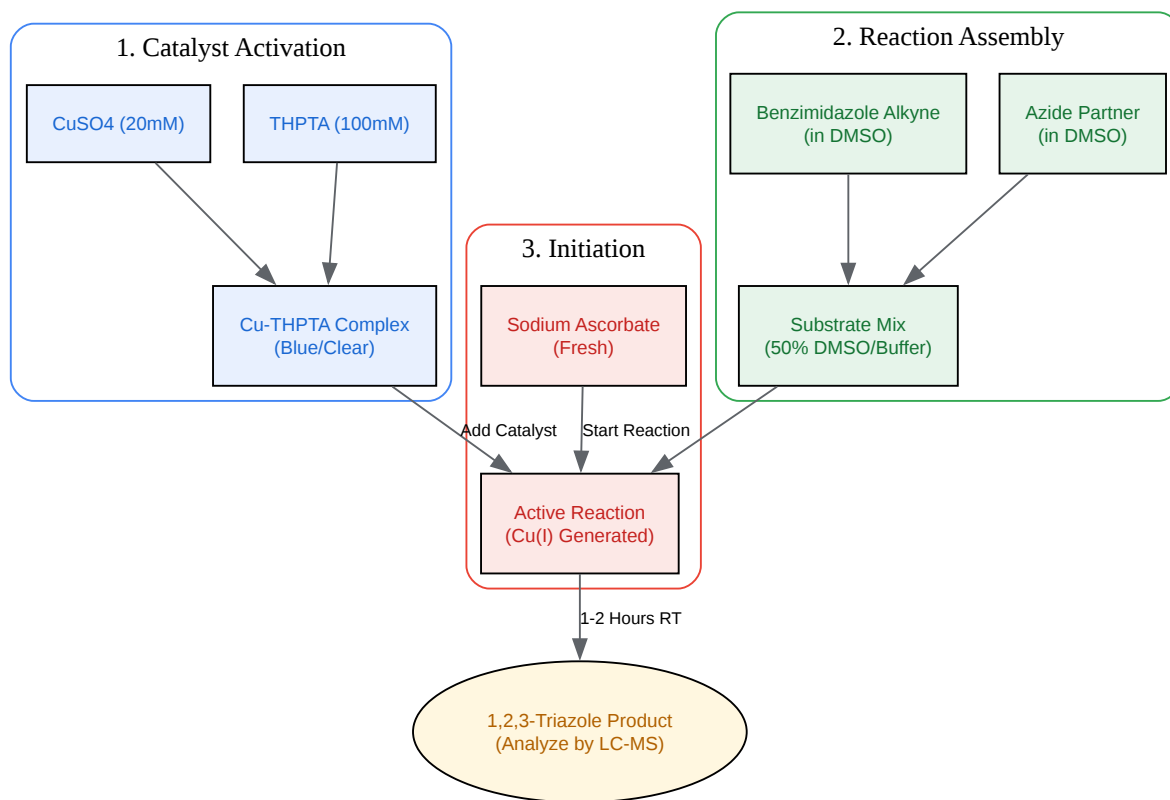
1. Catalyst Activation

CuSO4 (20mM)

THPTA (100mM)

Cu-THPTA Complex
(Blue/Clear)

3. Initiation

Sodium Ascorbate
(Fresh)

2. Reaction Assembly

Benzimidazole Alkyne
(in DMSO)

Azide Partner
(in DMSO)

Substrate Mix
(50% DMSO/Buffer)

Add Catalyst

Start Reaction

Active Reaction
(Cu(I) Generated)

1-2 Hours RT

1,2,3-Triazole Product
(Analyze by LC-MS)